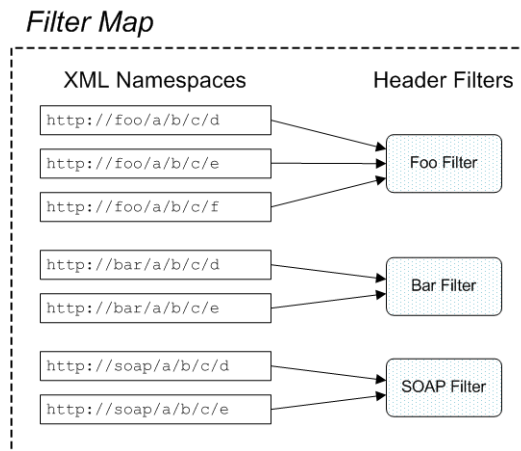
Filter Map

XML Namespaces

Header Filters

http://foo/a/b/c/d

http://foo/a/b/c/e

http://foo/a/b/c/f

Foo Filter

http://bar/a/b/c/d

http://bar/a/b/c/e

Bar Filter

http://soap/a/b/c/d

http://soap/a/b/c/e

SOAP Filter